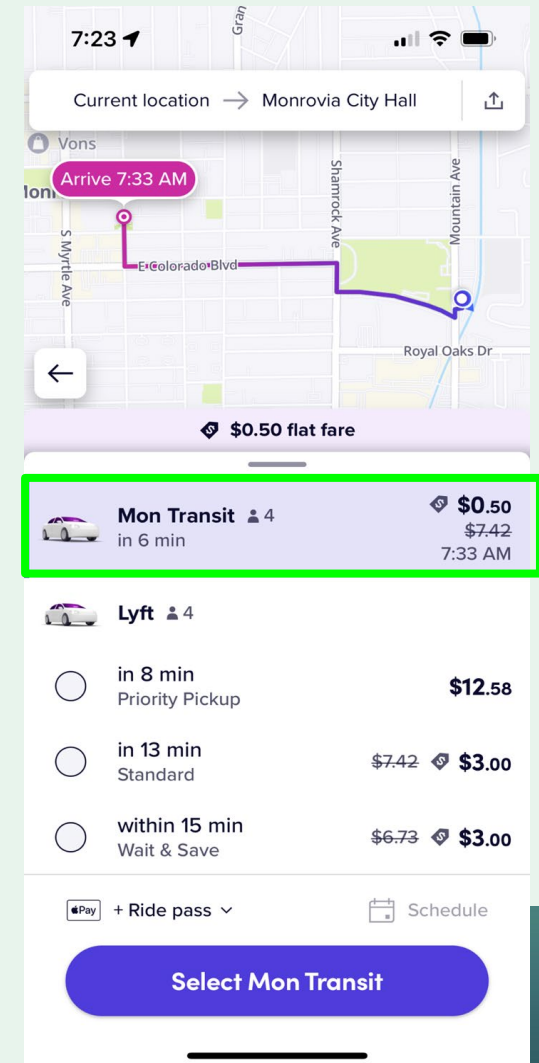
7:23

Current location → Monrovia City Hall

Vons

Arrive 7:33 AM

Gran

S Myrtle Ave

E Colorado Blvd

Shamrock Ave

Mountain Ave

Royal Oaks Dr

←

$0.50 flat fare

Mon Transit 4
in 6 min

$0.50
~~$7.42~~
7:33 AM

Lyft 4

in 8 min
Priority Pickup
$12.58

in 13 min
Standard
~~$7.42~~ $3.00

within 15 min
Wait & Save
~~$6.73~~ $3.00

Pay + Ride pass

Schedule

Select Mon Transit